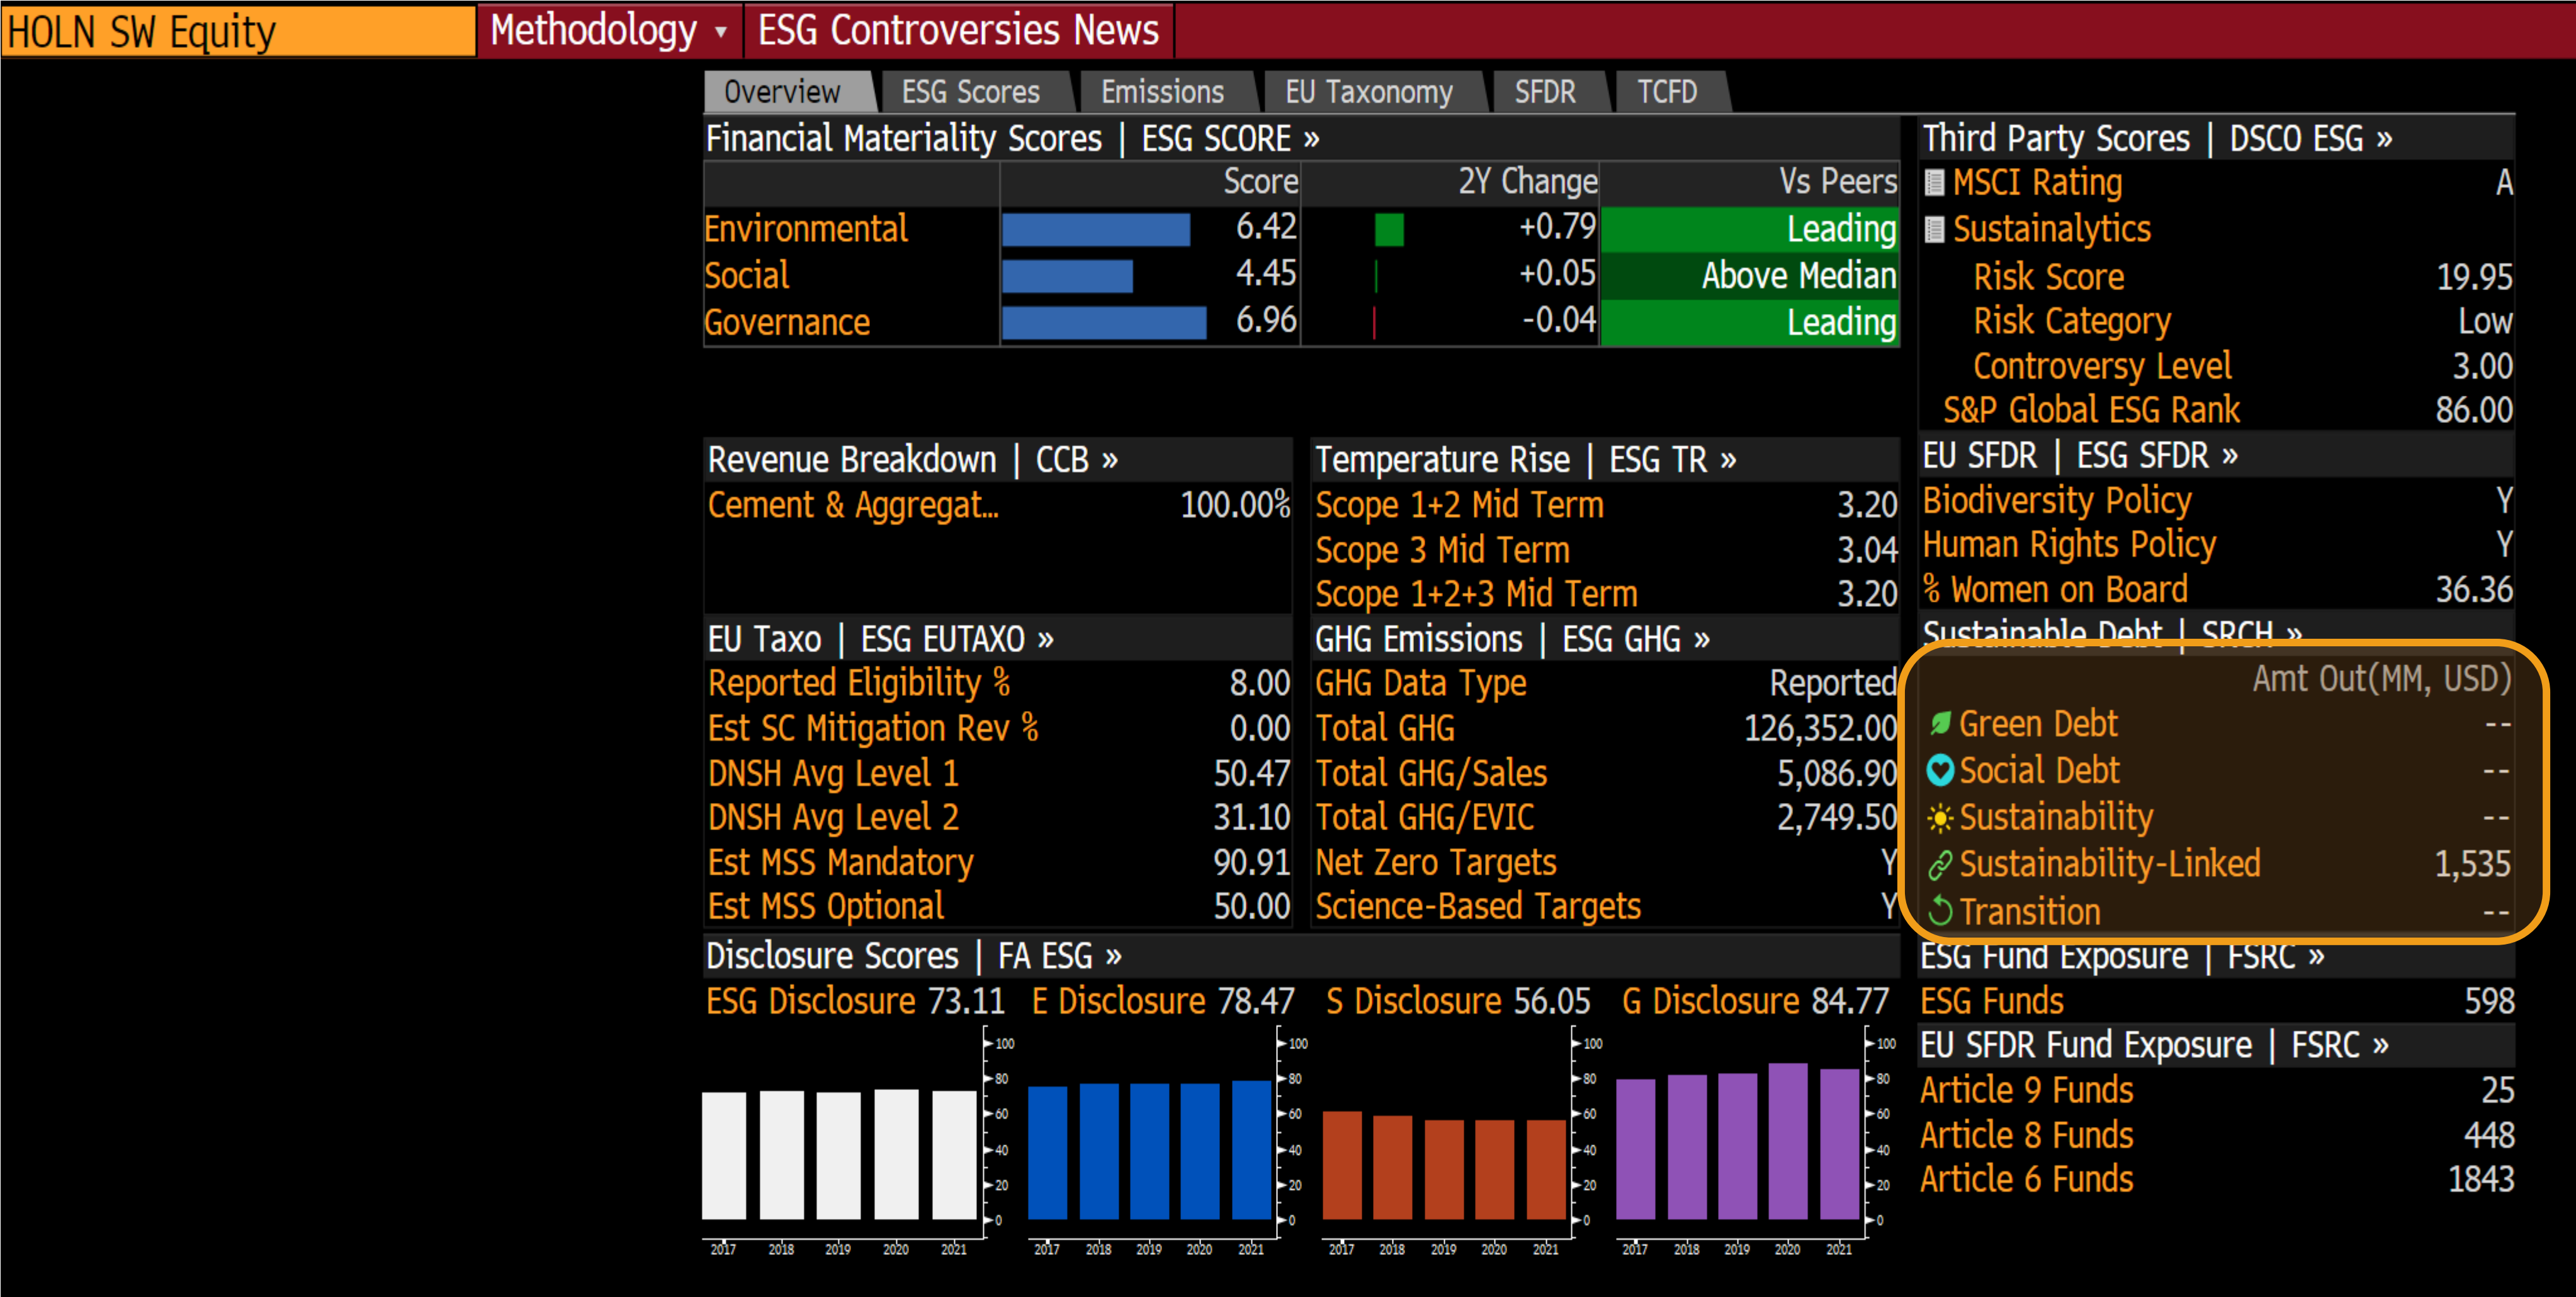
HOLN SW Equity | Methodology ▾ | ESG Controversies News

Overview | ESG Scores | Emissions | EU Taxonomy | SFDR | TCFD

Financial Materiality Scores | ESG SCORE »

| | Score | 2Y Change | Vs Peers |
|---|---|---|---|
| Environmental | 6.42 | +0.79 | Leading |
| Social | 4.45 | +0.05 | Above Median |
| Governance | 6.96 | -0.04 | Leading |

Third Party Scores | DSCO ESG »

| | |
|---|---|
| MSCI Rating | A |
| Sustainalytics | |
| Risk Score | 19.95 |
| Risk Category | Low |
| Controversy Level | 3.00 |
| S&P Global ESG Rank | 86.00 |

Revenue Breakdown | CCB »

| | |
|---|---|
| Cement & Aggregat... | 100.00% |

Temperature Rise | ESG TR »

| | |
|---|---|
| Scope 1+2 Mid Term | 3.20 |
| Scope 3 Mid Term | 3.04 |
| Scope 1+2+3 Mid Term | 3.20 |

EU SFDR | ESG SFDR »

| | |
|---|---|
| Biodiversity Policy | Y |
| Human Rights Policy | Y |
| % Women on Board | 36.36 |

EU Taxo | ESG EUTAXO »

| | |
|---|---|
| Reported Eligibility % | 8.00 |
| Est SC Mitigation Rev % | 0.00 |
| DNSH Avg Level 1 | 50.47 |
| DNSH Avg Level 2 | 31.10 |
| Est MSS Mandatory | 90.91 |
| Est MSS Optional | 50.00 |

GHG Emissions | ESG GHG »

| | |
|---|---|
| GHG Data Type | Reported |
| Total GHG | 126,352.00 |
| Total GHG/Sales | 5,086.90 |
| Total GHG/EVIC | 2,749.50 |
| Net Zero Targets | Y |
| Science-Based Targets | Y |

Sustainable Debt | SRCH »

| | Amt Out(MM, USD) |
|---|---|
| Green Debt | -- |
| Social Debt | -- |
| Sustainability | -- |
| Sustainability-Linked | 1,535 |
| Transition | -- |

Disclosure Scores | FA ESG »

ESG Disclosure 73.11 E Disclosure 78.47 S Disclosure 56.05 G Disclosure 84.77

100 80 60 40 20 0
2017 2018 2019 2020 2021

ESG Fund Exposure | FSRC »

| | |
|---|---|
| ESG Funds | 598 |

EU SFDR Fund Exposure | FSRC »

| | |
|---|---|
| Article 9 Funds | 25 |
| Article 8 Funds | 448 |
| Article 6 Funds | 1843 |